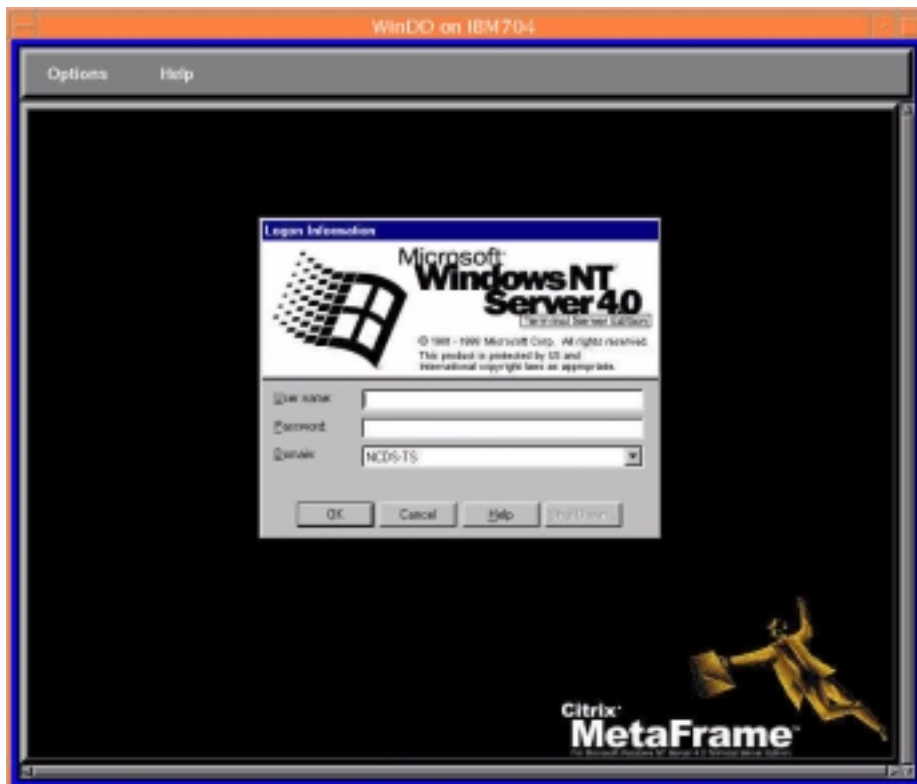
WinDD on IBM704

Options Help

Logon Information

Microsoft
Windows NT
Server 4.0
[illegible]

© 1985 - 1998 Microsoft Corp. All rights reserved.
This product is protected by US and international copyright laws as appropriate.

User name:
Password:
Domain: NCDS-TS

OK Cancel Help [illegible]

Citrix
MetaFrame
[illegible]